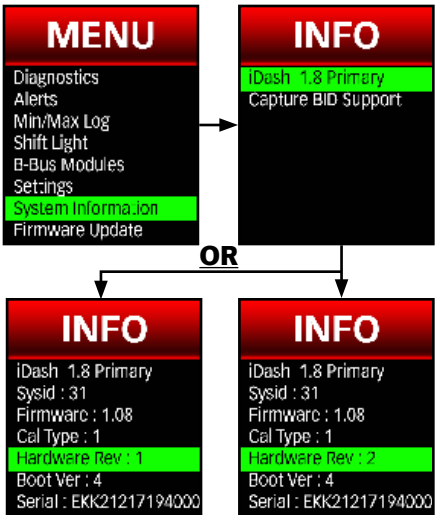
MENU

Diagnostics
Alerts
Min/Max Log
Shift Light
B-Bus Modules
Settings
System Information
Firmware Update

INFO

iDash 1.8 Primary
Capture BID Support

OR

INFO

iDash 1.8 Primary
Sysid : 31
Firmware : 1.08
Cal Type : 1
Hardware Rev : 1
Boot Ver : 4
Serial : EKK21217194000

INFO

iDash 1.8 Primary
Sysid : 31
Firmware : 1.08
Cal Type : 1
Hardware Rev : 2
Boot Ver : 4
Serial : EKK21217194000